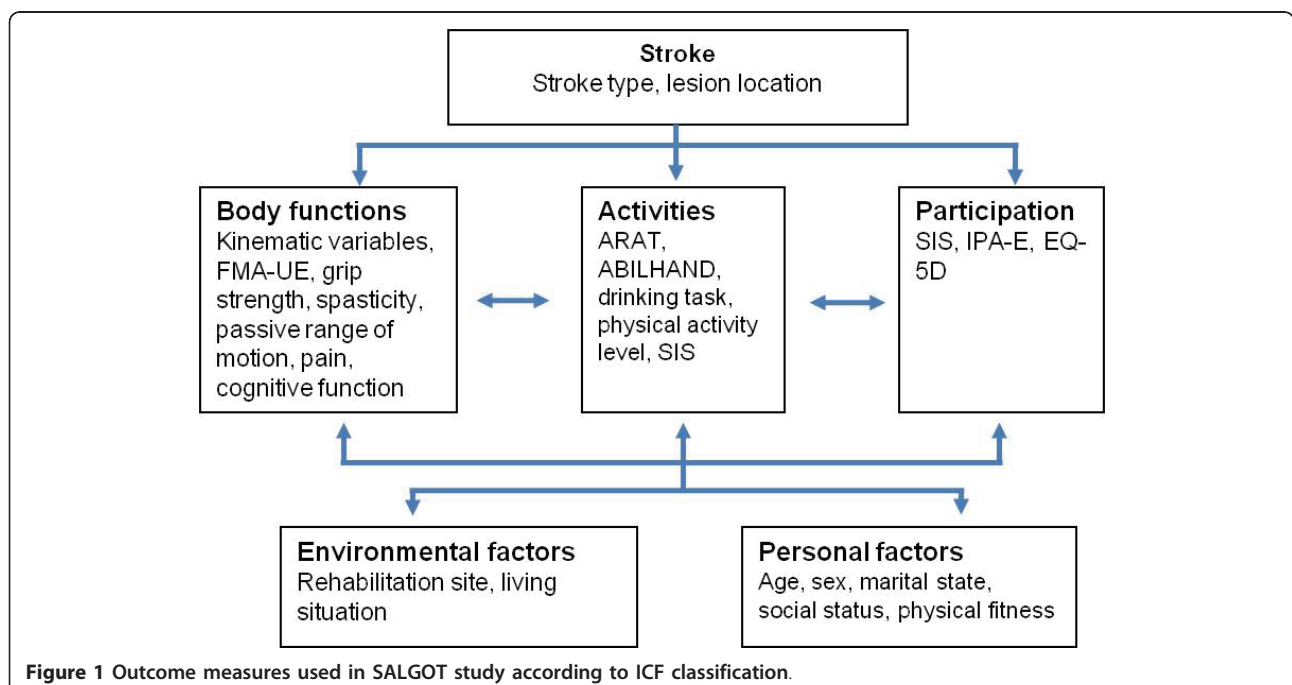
Stroke
Stroke type, lesion location

Body functions
Kinematic variables, FMA-UE, grip strength, spasticity, passive range of motion, pain, cognitive function

Activities
ARAT, ABILHAND, drinking task, physical activity level, SIS

Participation
SIS, IPA-E, EQ-5D

Environmental factors
Rehabilitation site, living situation

Personal factors
Age, sex, marital state, social status, physical fitness

Figure 1 Outcome measures used in SALGOT study according to ICF classification.